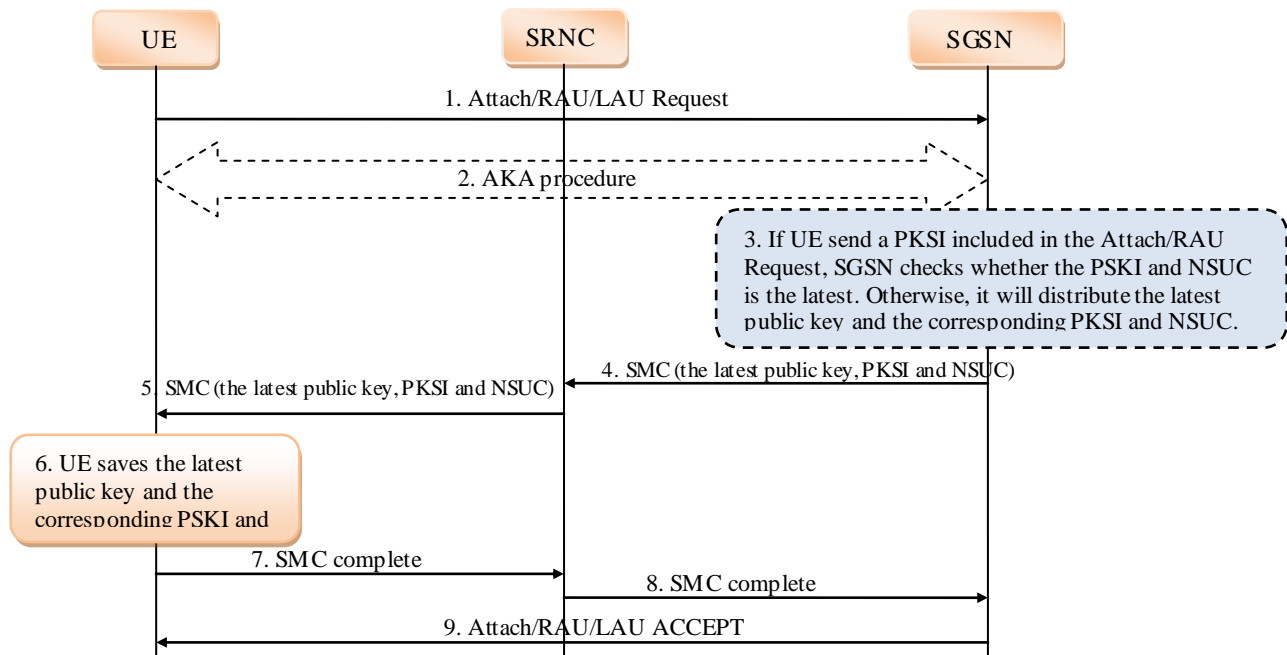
UE

SRNC

SGSN

1. Attach/RAU/LAU Request

2. AKA procedure

3. If UE send a PKSI included in the Attach/RAU Request, SGSN checks whether the PSKI and NSUC is the latest. Otherwise, it will distribute the latest public key and the corresponding PKSI and NSUC.

4. SMC (the latest public key, PKSI and NSUC)

5. SMC (the latest public key, PKSI and NSUC)

6. UE saves the latest public key and the corresponding PSKI and

7. SMC complete

8. SMC complete

9. Attach/RAU/LAU ACCEPT